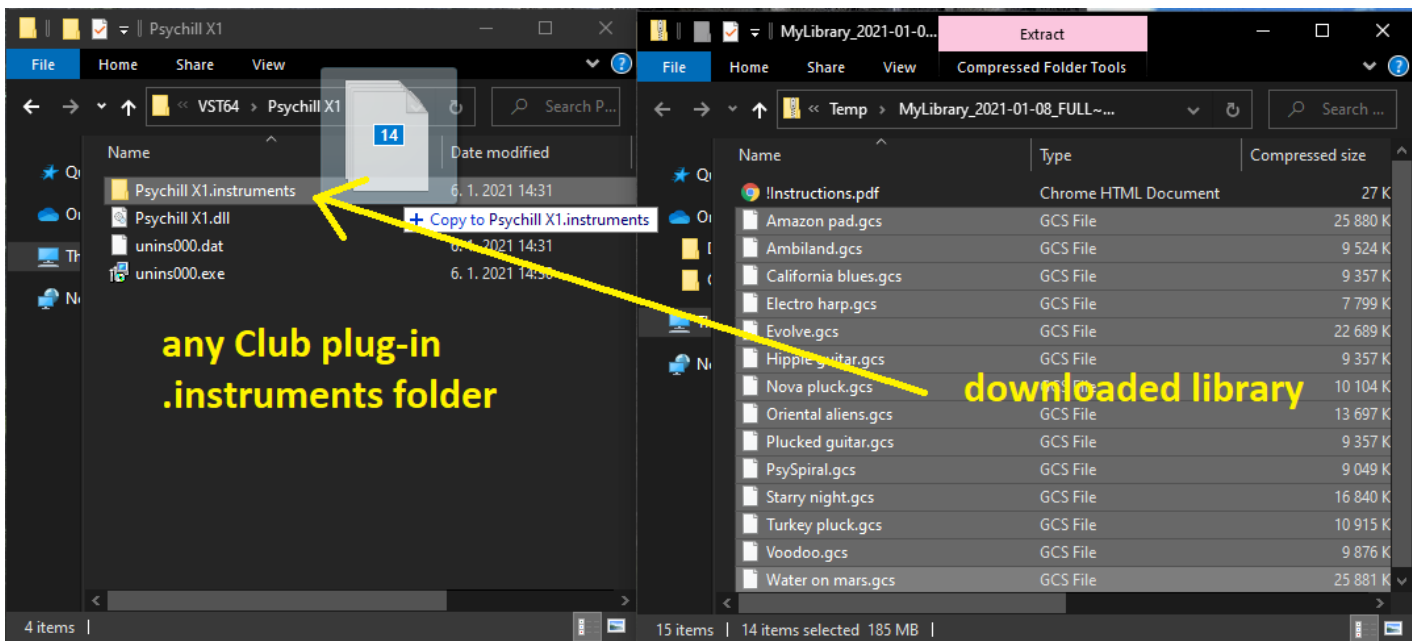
Psychill X1

File Home Share View

VST64 > Psychill X1

Search P...

Name

Date modified

14

Psychill X1.instruments 6. 1. 2021 14:31

Psychill X1.dll

+ Copy to Psychill X1.instruments

unins000.dat 6. 1. 2021 14:31

unins000.exe 6. 1. 2021 14:58

any Club plug-in .instruments folder

4 items

MyLibrary_2021-01-0...

Extract

File Home Share View Compressed Folder Tools

Temp > MyLibrary_2021-01-08_FULL~...

Search ...

| Name | Type | Compressed size |
|---|---|---|
| !Instructions.pdf | Chrome HTML Document | 27 K |
| Amazon pad.gcs | GCS File | 25 880 K |
| Ambiland.gcs | GCS File | 9 524 K |
| California blues.gcs | GCS File | 9 357 K |
| Electro harp.gcs | GCS File | 7 799 K |
| Evolve.gcs | GCS File | 22 689 K |
| Hippie guitar.gcs | GCS File | 9 357 K |
| Nova pluck.gcs | GCS File | 10 104 K |
| Oriental aliens.gcs | GCS File | 13 697 K |
| Plucked guitar.gcs | GCS File | 9 357 K |
| PsySpiral.gcs | GCS File | 9 049 K |
| Starry night.gcs | GCS File | 16 840 K |
| Turkey pluck.gcs | GCS File | 10 915 K |
| Voodoo.gcs | GCS File | 9 876 K |
| Water on mars.gcs | GCS File | 25 881 K |

downloaded library

15 items | 14 items selected 185 MB |